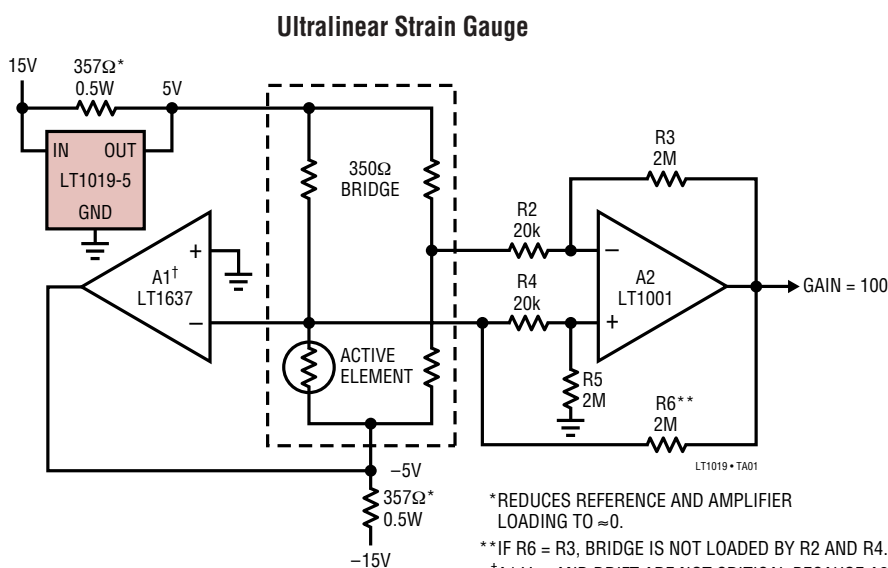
Ultralinear Strain Gauge

15V
357Ω*
0.5W
5V
IN
OUT
LT1019-5
GND
350Ω
BRIDGE
R3
2M
R2
20k
A1†
LT1637
+
–
R4
20k
A2
LT1001
–
+
GAIN = 100
ACTIVE
ELEMENT
R5
2M
R6**
2M
LT1019 • TA01
–5V
357Ω*
0.5W
–15V

*REDUCES REFERENCE AND AMPLIFIER LOADING TO ≈0.
**IF R6 = R3, BRIDGE IS NOT LOADED BY R2 AND R4.
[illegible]